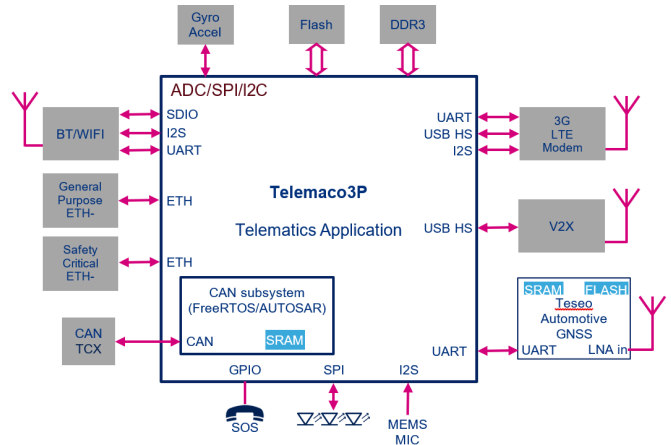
Gyro Accel

Flash

DDR3

ADC/SPI/I2C

SDIO
I2S
UART

BT/WIFI

UART
USB HS
I2S

3G LTE Modem

General Purpose ETH-

ETH

Telemaco3P

Telematics Application

USB HS

V2X

Safety Critical ETH-

ETH

SRAM
FLASH
Teseo Automotive GNSS
UART
LNA in

CAN subsystem (FreeRTOS/AUTOSAR)

CAN
SRAM

CAN TCX

UART

GPIO
SPI
I2S

SOS

MEMS MIC